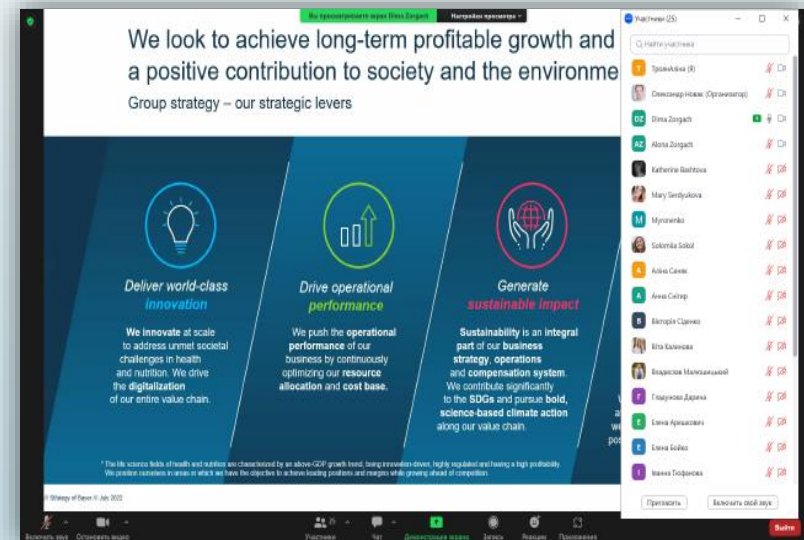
Вы просматриваете экран Dima Zorgach   Настройки просмотра

We look to achieve long-term profitable growth and a positive contribution to society and the environme

Group strategy – our strategic levers

Deliver world-class innovation

We innovate at scale to address unmet societal challenges in health and nutrition. We drive the digitalization of our entire value chain.

Drive operational performance

We push the operational performance of our business by continuously optimizing our resource allocation and cost base.

Generate sustainable impact

Sustainability is an integral part of our business strategy, operations and compensation system. We contribute significantly to the SDGs and pursue bold, science-based climate action along our value chain.

* The life science fields of health and nutrition are characterized by an above-GDP growth trend, being innovation-driven, highly regulated and having a high profitability. We position ourselves in areas in which we have the objective to achieve leading positions and margins while growing ahead of competition.

// Strategy of Bayer // July 2022

Участники (25)

Найти участника

Трохим Аліна (Я)
Олександр Новак (Организатор)
Dima Zorgach
Alona Zorgach
Katherine Bashtova
Mary Serdyukova
Myronenko
Solomiia Sokol
Аліна Санюк
Анна Сеттер
Вікторія Сіденко
Віта Каленова
Владислав Малишевський
Гладунова Дарина
Елена Арешкович
Елена Бойко
Ивенна Трофимова

Пригласить   Включить свой звук

Включить звук   Остановить видео   Участники   Чат   Демонстрация экрана   Запись   Реакции   Приложения   Выйти